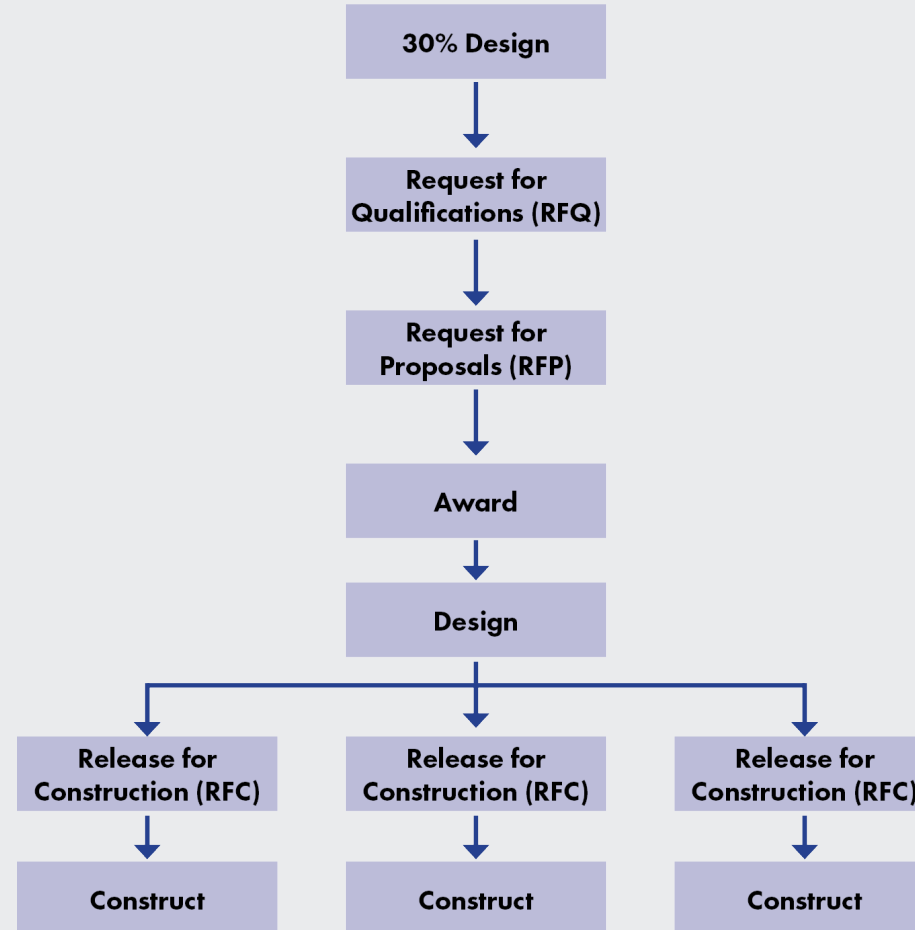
30% Design

Request for Qualifications (RFQ)

Request for Proposals (RFP)

Award

Design

Release for Construction (RFC)

Release for Construction (RFC)

Release for Construction (RFC)

Construct

Construct

Construct